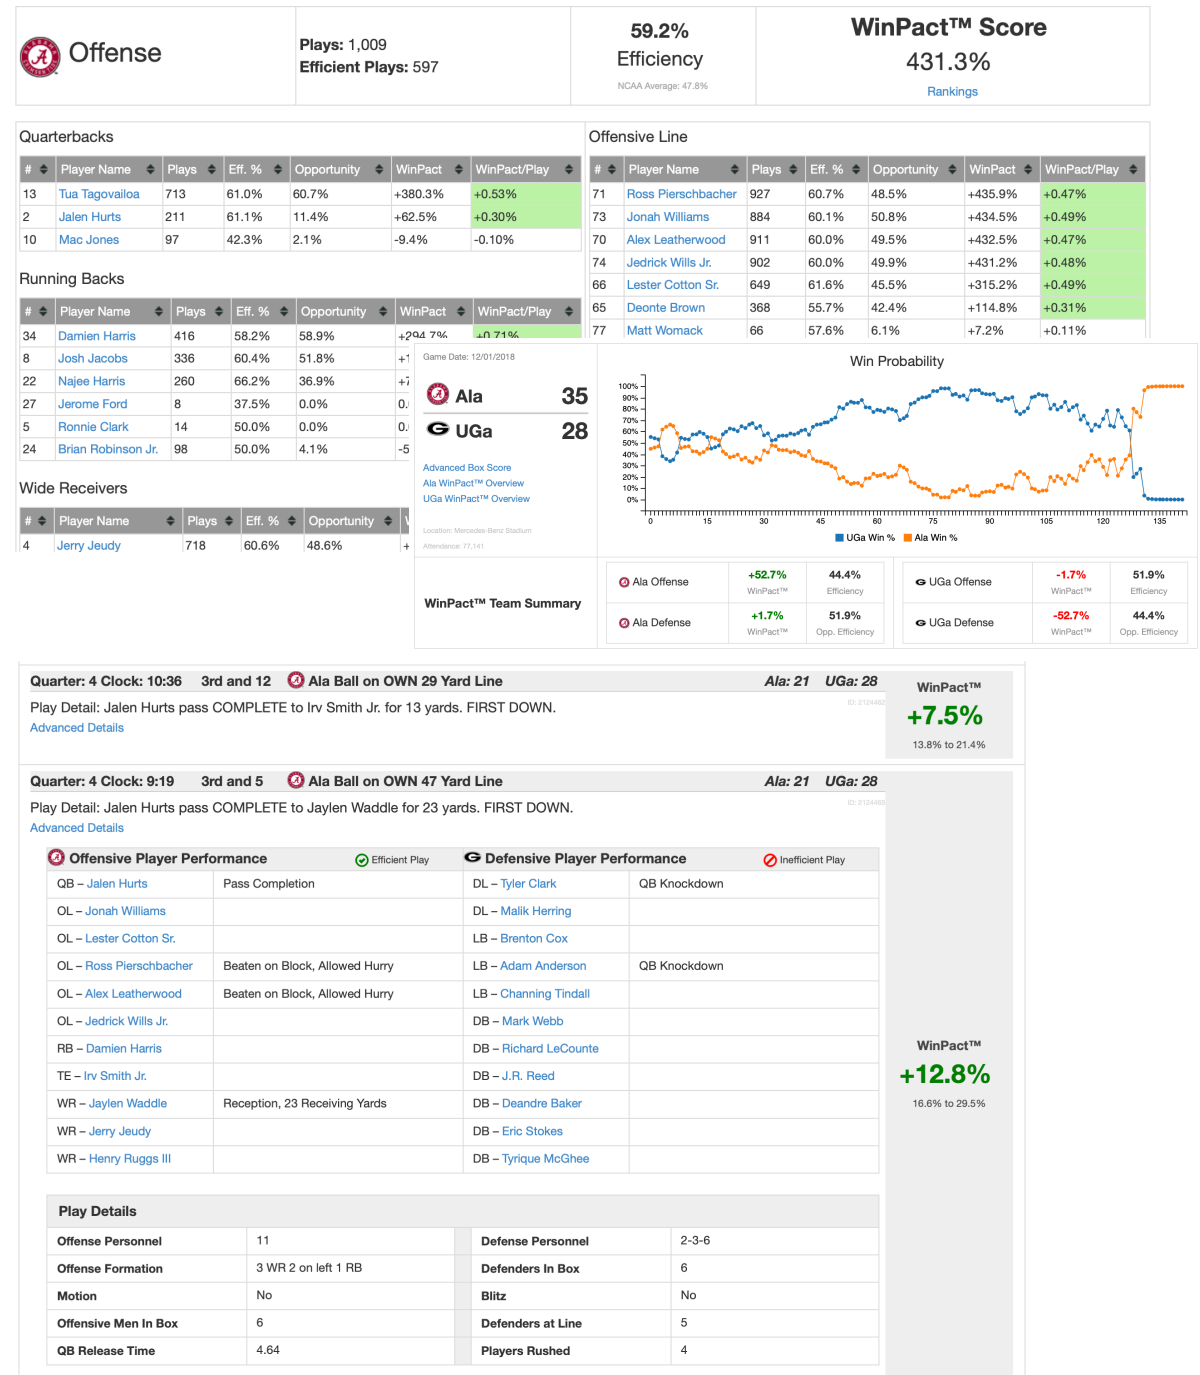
Offense

**Plays:** 1,009
**Efficient Plays:** 597

59.2%
Efficiency
NCAA Average: 47.8%

WinPact™ Score
431.3%
Rankings

Quarterbacks

| # | Player Name | Plays | Eff. % | Opportunity | WinPact | WinPact/Play |
|---|---|---|---|---|---|---|
| 13 | Tua Tagovailoa | 713 | 61.0% | 60.7% | +380.3% | +0.53% |
| 2 | Jalen Hurts | 211 | 61.1% | 11.4% | +62.5% | +0.30% |
| 10 | Mac Jones | 97 | 42.3% | 2.1% | -9.4% | -0.10% |

Running Backs

| # | Player Name | Plays | Eff. % | Opportunity | WinPact | WinPact/Play |
|---|---|---|---|---|---|---|
| 34 | Damien Harris | 416 | 58.2% | 58.9% | +294.7% | +0.71% |
| 8 | Josh Jacobs | 336 | 60.4% | 51.8% | +1 | |
| 22 | Najee Harris | 260 | 66.2% | 36.9% | +7 | |
| 27 | Jerome Ford | 8 | 37.5% | 0.0% | 0. | |
| 5 | Ronnie Clark | 14 | 50.0% | 0.0% | 0. | |
| 24 | Brian Robinson Jr. | 98 | 50.0% | 4.1% | -5 | |

Wide Receivers

| # | Player Name | Plays | Eff. % | Opportunity | W |
|---|---|---|---|---|---|
| 4 | Jerry Jeudy | 718 | 60.6% | 48.6% | + |

Offensive Line

| # | Player Name | Plays | Eff. % | Opportunity | WinPact | WinPact/Play |
|---|---|---|---|---|---|---|
| 71 | Ross Pierschbacher | 927 | 60.7% | 48.5% | +435.9% | +0.47% |
| 73 | Jonah Williams | 884 | 60.1% | 50.8% | +434.5% | +0.49% |
| 70 | Alex Leatherwood | 911 | 60.0% | 49.5% | +432.5% | +0.47% |
| 74 | Jedrick Wills Jr. | 902 | 60.0% | 49.9% | +431.2% | +0.48% |
| 66 | Lester Cotton Sr. | 649 | 61.6% | 45.5% | +315.2% | +0.49% |
| 65 | Deonte Brown | 368 | 55.7% | 42.4% | +114.8% | +0.31% |
| 77 | Matt Womack | 66 | 57.6% | 6.1% | +7.2% | +0.11% |

Game Date: 12/01/2018
Ala 35
UGa 28
Advanced Box Score
Ala WinPact™ Overview
UGa WinPact™ Overview
Location: Mercedes-Benz Stadium
Attendance: 77,141

Win Probability
100% 90% 80% 70% 60% 50% 40% 30% 20% 10% 0%
0 15 30 45 60 75 90 105 120 135
UGa Win % Ala Win %

WinPact™ Team Summary

| Ala Offense | +52.7% WinPact™ | 44.4% Efficiency |
|---|---|---|
| Ala Defense | +1.7% WinPact™ | 51.9% Opp. Efficiency |

| UGa Offense | -1.7% WinPact™ | 51.9% Efficiency |
|---|---|---|
| UGa Defense | -52.7% WinPact™ | 44.4% Opp. Efficiency |

Quarter: 4 Clock: 10:36 3rd and 12 Ala Ball on OWN 29 Yard Line Ala: 21 UGa: 28
Play Detail: Jalen Hurts pass COMPLETE to Irv Smith Jr. for 13 yards. FIRST DOWN.
Advanced Details
WinPact™
+7.5%
13.8% to 21.4%

Quarter: 4 Clock: 9:19 3rd and 5 Ala Ball on OWN 47 Yard Line Ala: 21 UGa: 28
Play Detail: Jalen Hurts pass COMPLETE to Jaylen Waddle for 23 yards. FIRST DOWN.
Advanced Details

| Offensive Player Performance | Efficient Play | Defensive Player Performance | Inefficient Play |
|---|---|---|---|
| QB – Jalen Hurts | Pass Completion | DL – Tyler Clark | QB Knockdown |
| OL – Jonah Williams | | DL – Malik Herring | |
| OL – Lester Cotton Sr. | | LB – Brenton Cox | |
| OL – Ross Pierschbacher | Beaten on Block, Allowed Hurry | LB – Adam Anderson | QB Knockdown |
| OL – Alex Leatherwood | Beaten on Block, Allowed Hurry | LB – Channing Tindall | |
| OL – Jedrick Wills Jr. | | DB – Mark Webb | |
| RB – Damien Harris | | DB – Richard LeCounte | |
| TE – Irv Smith Jr. | | DB – J.R. Reed | |
| WR – Jaylen Waddle | Reception, 23 Receiving Yards | DB – Deandre Baker | |
| WR – Jerry Jeudy | | DB – Eric Stokes | |
| WR – Henry Ruggs III | | DB – Tyrique McGhee | |

WinPact™
+12.8%
16.6% to 29.5%

Play Details

| Offense Personnel | 11 | Defense Personnel | 2-3-6 |
|---|---|---|---|
| Offense Formation | 3 WR 2 on left 1 RB | Defenders In Box | 6 |
| Motion | No | Blitz | No |
| Offensive Men In Box | 6 | Defenders at Line | 5 |
| QB Release Time | 4.64 | Players Rushed | 4 |